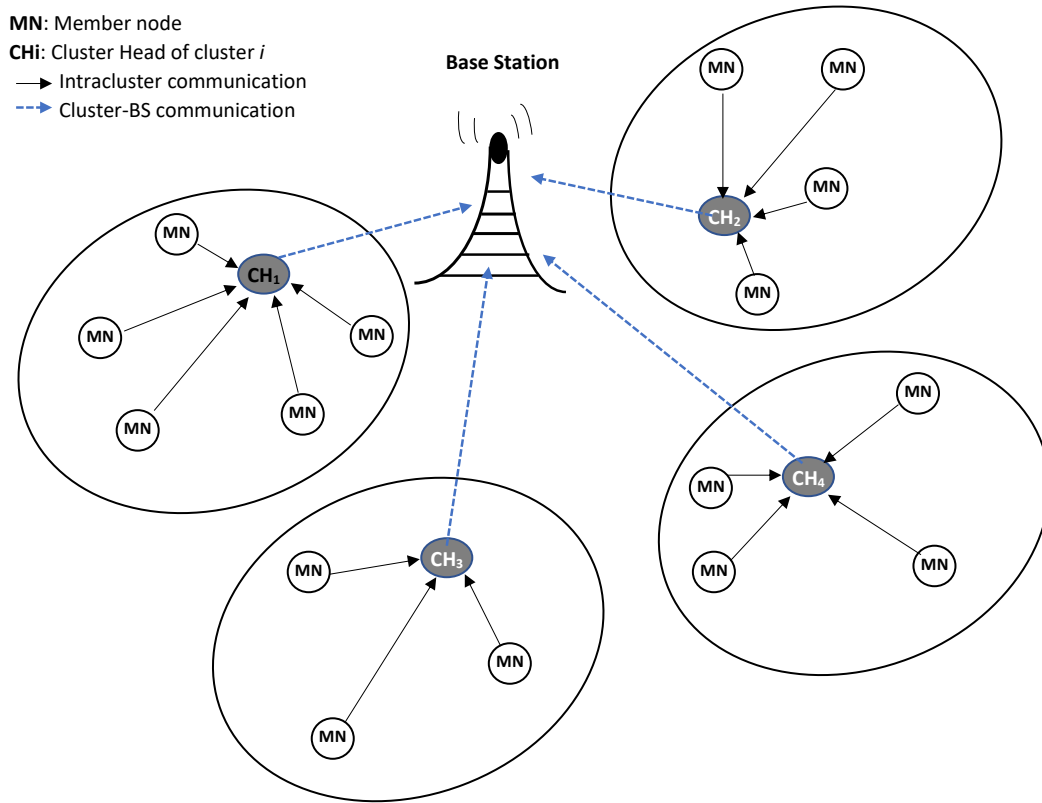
**MN**: Member node
**CHi**: Cluster Head of cluster *i*
Intracluster communication
Cluster-BS communication

**Base Station**

MN
MN
MN
$CH_2$
MN

MN
$CH_1$
MN
MN
MN
MN

MN
MN
$CH_4$
MN
MN

MN
$CH_3$
MN
MN